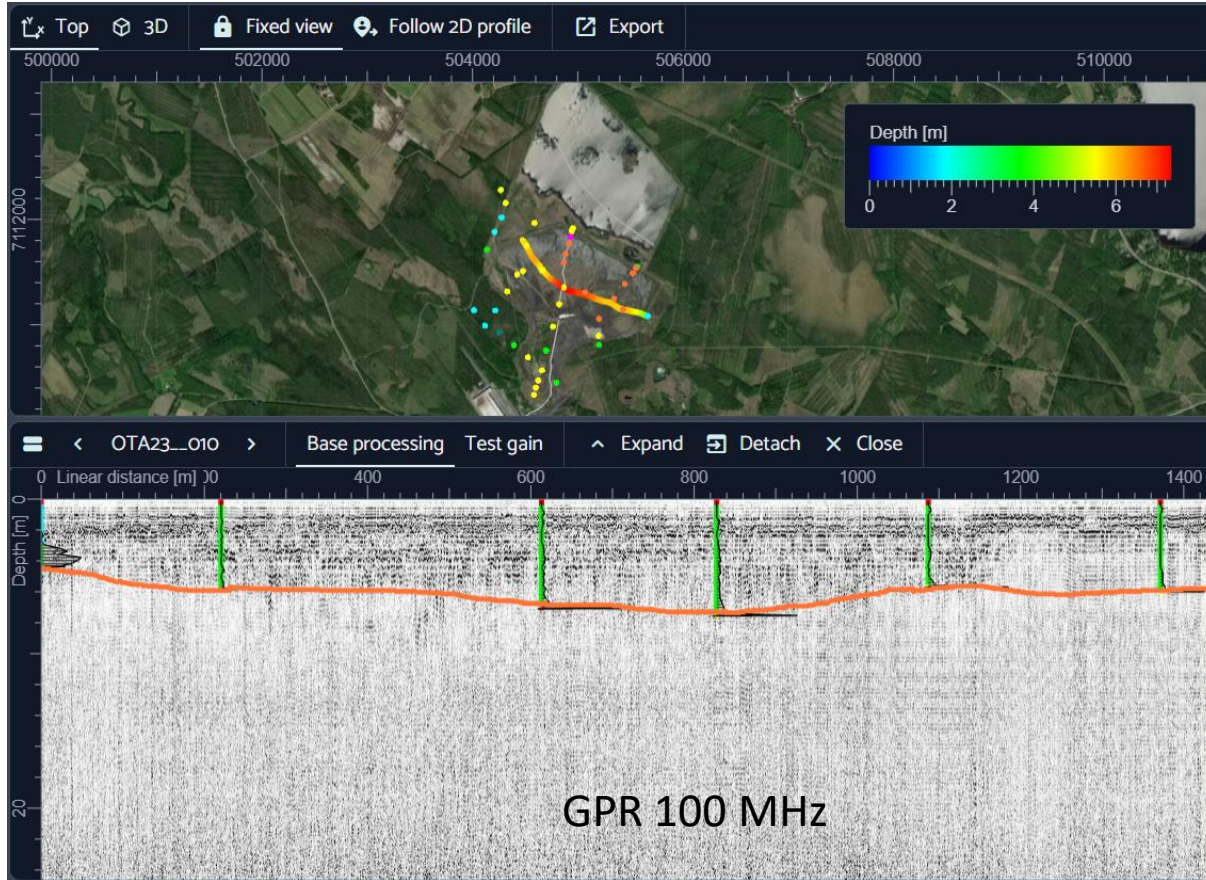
Top 3D Fixed view Follow 2D profile Export

500000 502000 504000 506000 508000 510000

7112000

Depth [m]
0 2 4 6

OTA23_010 Base processing Test gain Expand Detach Close

0 Linear distance [m] 00 400 600 800 1000 1200 1400

0
Depth [m]

20

GPR 100 MHz